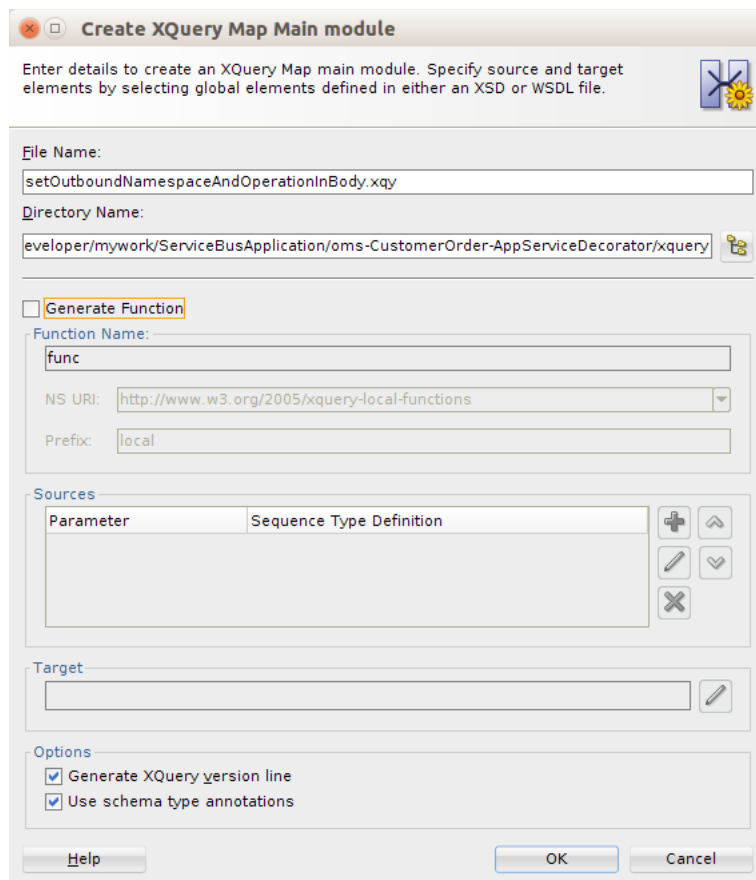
Create XQuery Map Main module

Enter details to create an XQuery Map main module. Specify source and target elements by selecting global elements defined in either an XSD or WSDL file.

File Name:

setOutboundNamespaceAndOperationInBody.xqy

Directory Name:

eveloper/mywork/ServiceBusApplication/oms-CustomerOrder-AppServiceDecorator/xquery

Generate Function

Function Name:

func

NS URI: http://www.w3.org/2005/xquery-local-functions

Prefix: local

Sources

| Parameter | Sequence Type Definition |
|---|---|

Target

Options

Generate XQuery version line

Use schema type annotations

Help

OK

Cancel